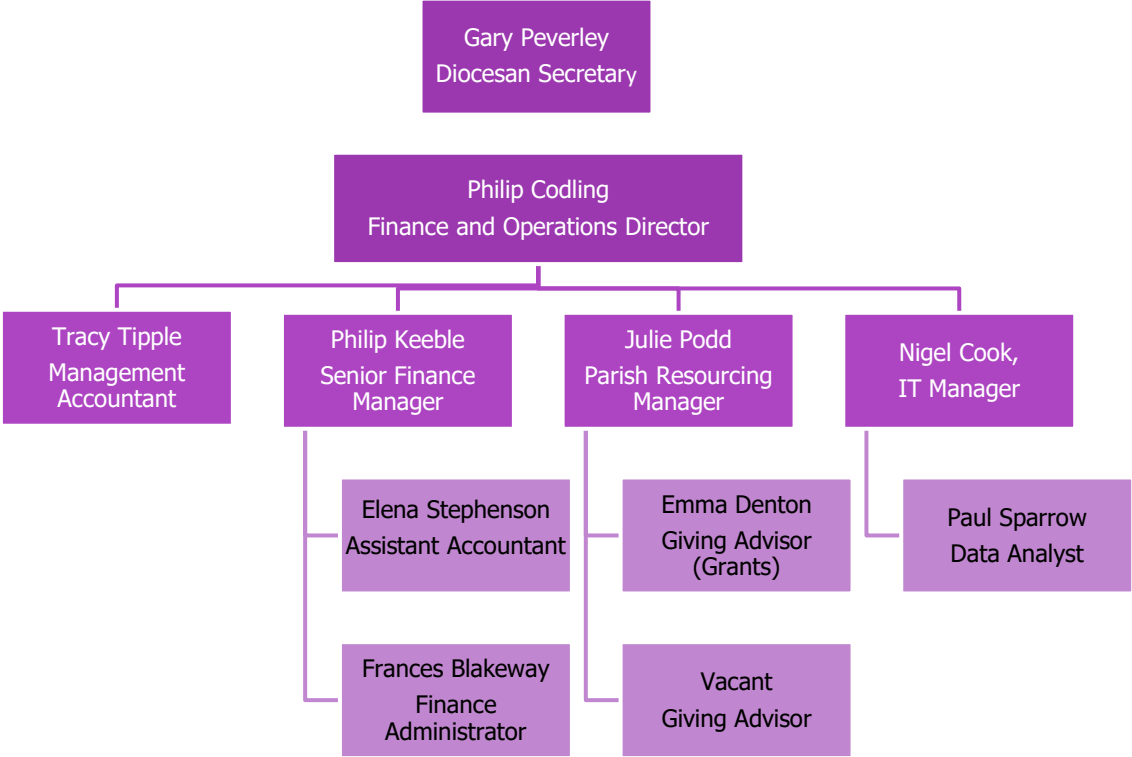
Gary Peverley
Diocesan Secretary

Philip Codling
Finance and Operations Director

Tracy Tipple
Management Accountant

Philip Keeble
Senior Finance Manager

Julie Podd
Parish Resourcing Manager

Nigel Cook,
IT Manager

Elena Stephenson
Assistant Accountant

Frances Blakeway
Finance Administrator

Emma Denton
Giving Advisor (Grants)

Vacant
Giving Advisor

Paul Sparrow
Data Analyst